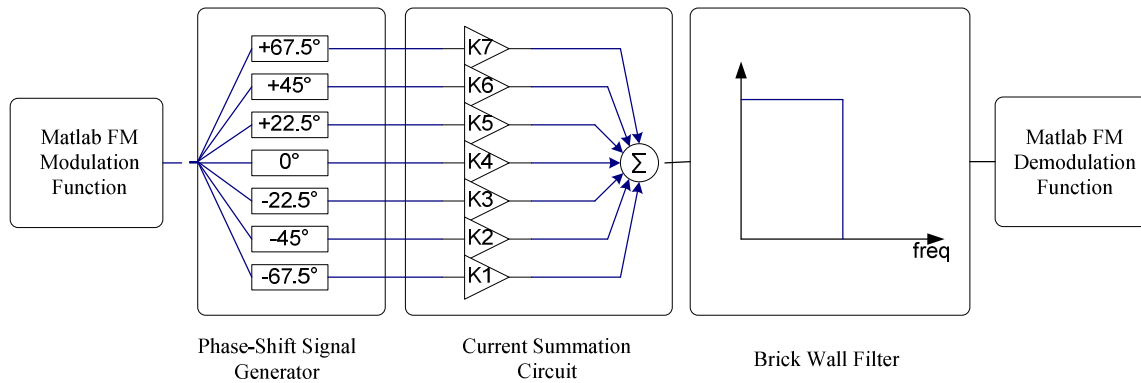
Matlab FM Modulation Function

+67.5°
+45°
+22.5°
0°
-22.5°
-45°
-67.5°

K7
K6
K5
K4
K3
K2
K1

$\Sigma$

freq

Matlab FM Demodulation Function

Phase-Shift Signal Generator

Current Summation Circuit

Brick Wall Filter